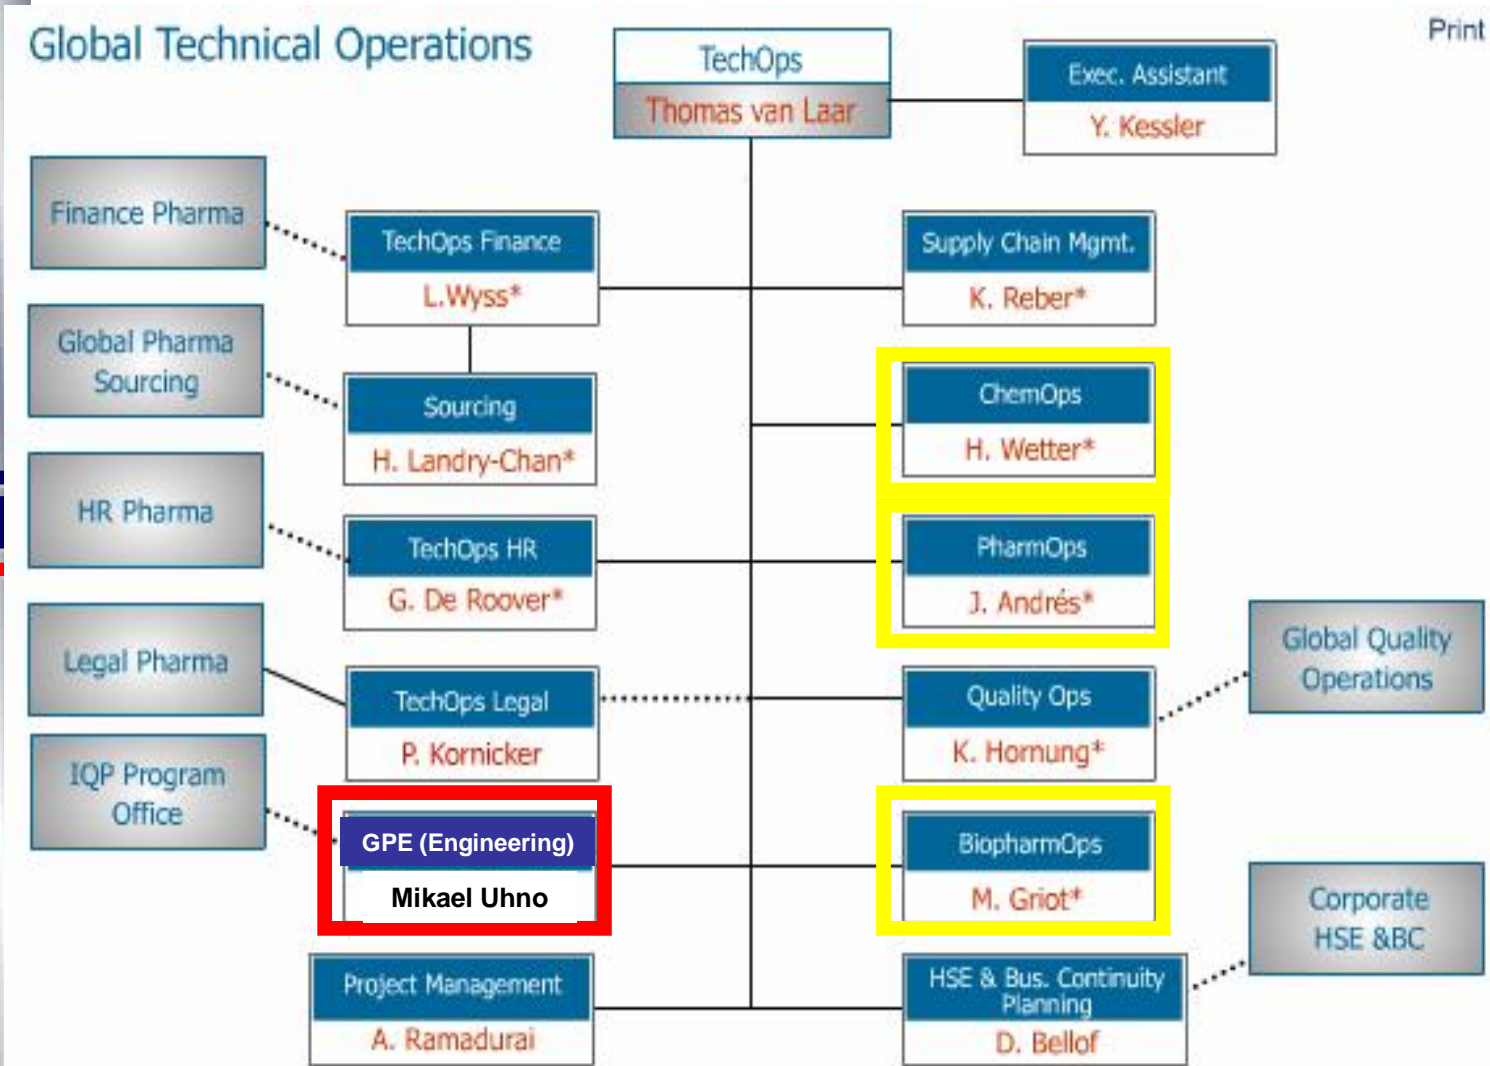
Global Technical Operations

Print

TechOps
Thomas van Laar

Exec. Assistant
Y. Kessler

Finance Pharma

TechOps Finance
L.Wyss*

Supply Chain Mgmt.
K. Reber*

Global Pharma Sourcing

Sourcing
H. Landry-Chan*

ChemOps
H. Wetter*

HR Pharma

TechOps HR
G. De Roover*

PharmOps
J. Andrés*

Global Quality Operations

Legal Pharma

TechOps Legal
P. Kornicker

Quality Ops
K. Hornung*

IQP Program Office

GPE (Engineering)
Mikael Uhno

BiopharmOps
M. Griot*

Corporate HSE &BC

Project Management
A. Ramadurai

HSE & Bus. Continuity Planning
D. Bellof